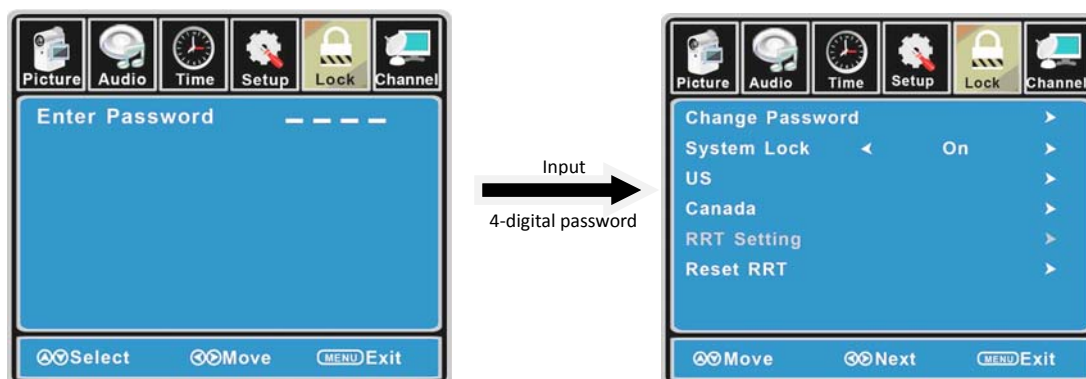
Picture Audio Time Setup Lock Channel

Enter Password _ _ _ _

Select Move MENU Exit

Input

4-digital password

Picture Audio Time Setup Lock Channel

Change Password >
System Lock < On >
US >
Canada >
RRT Setting >
Reset RRT >

Move Next MENU Exit